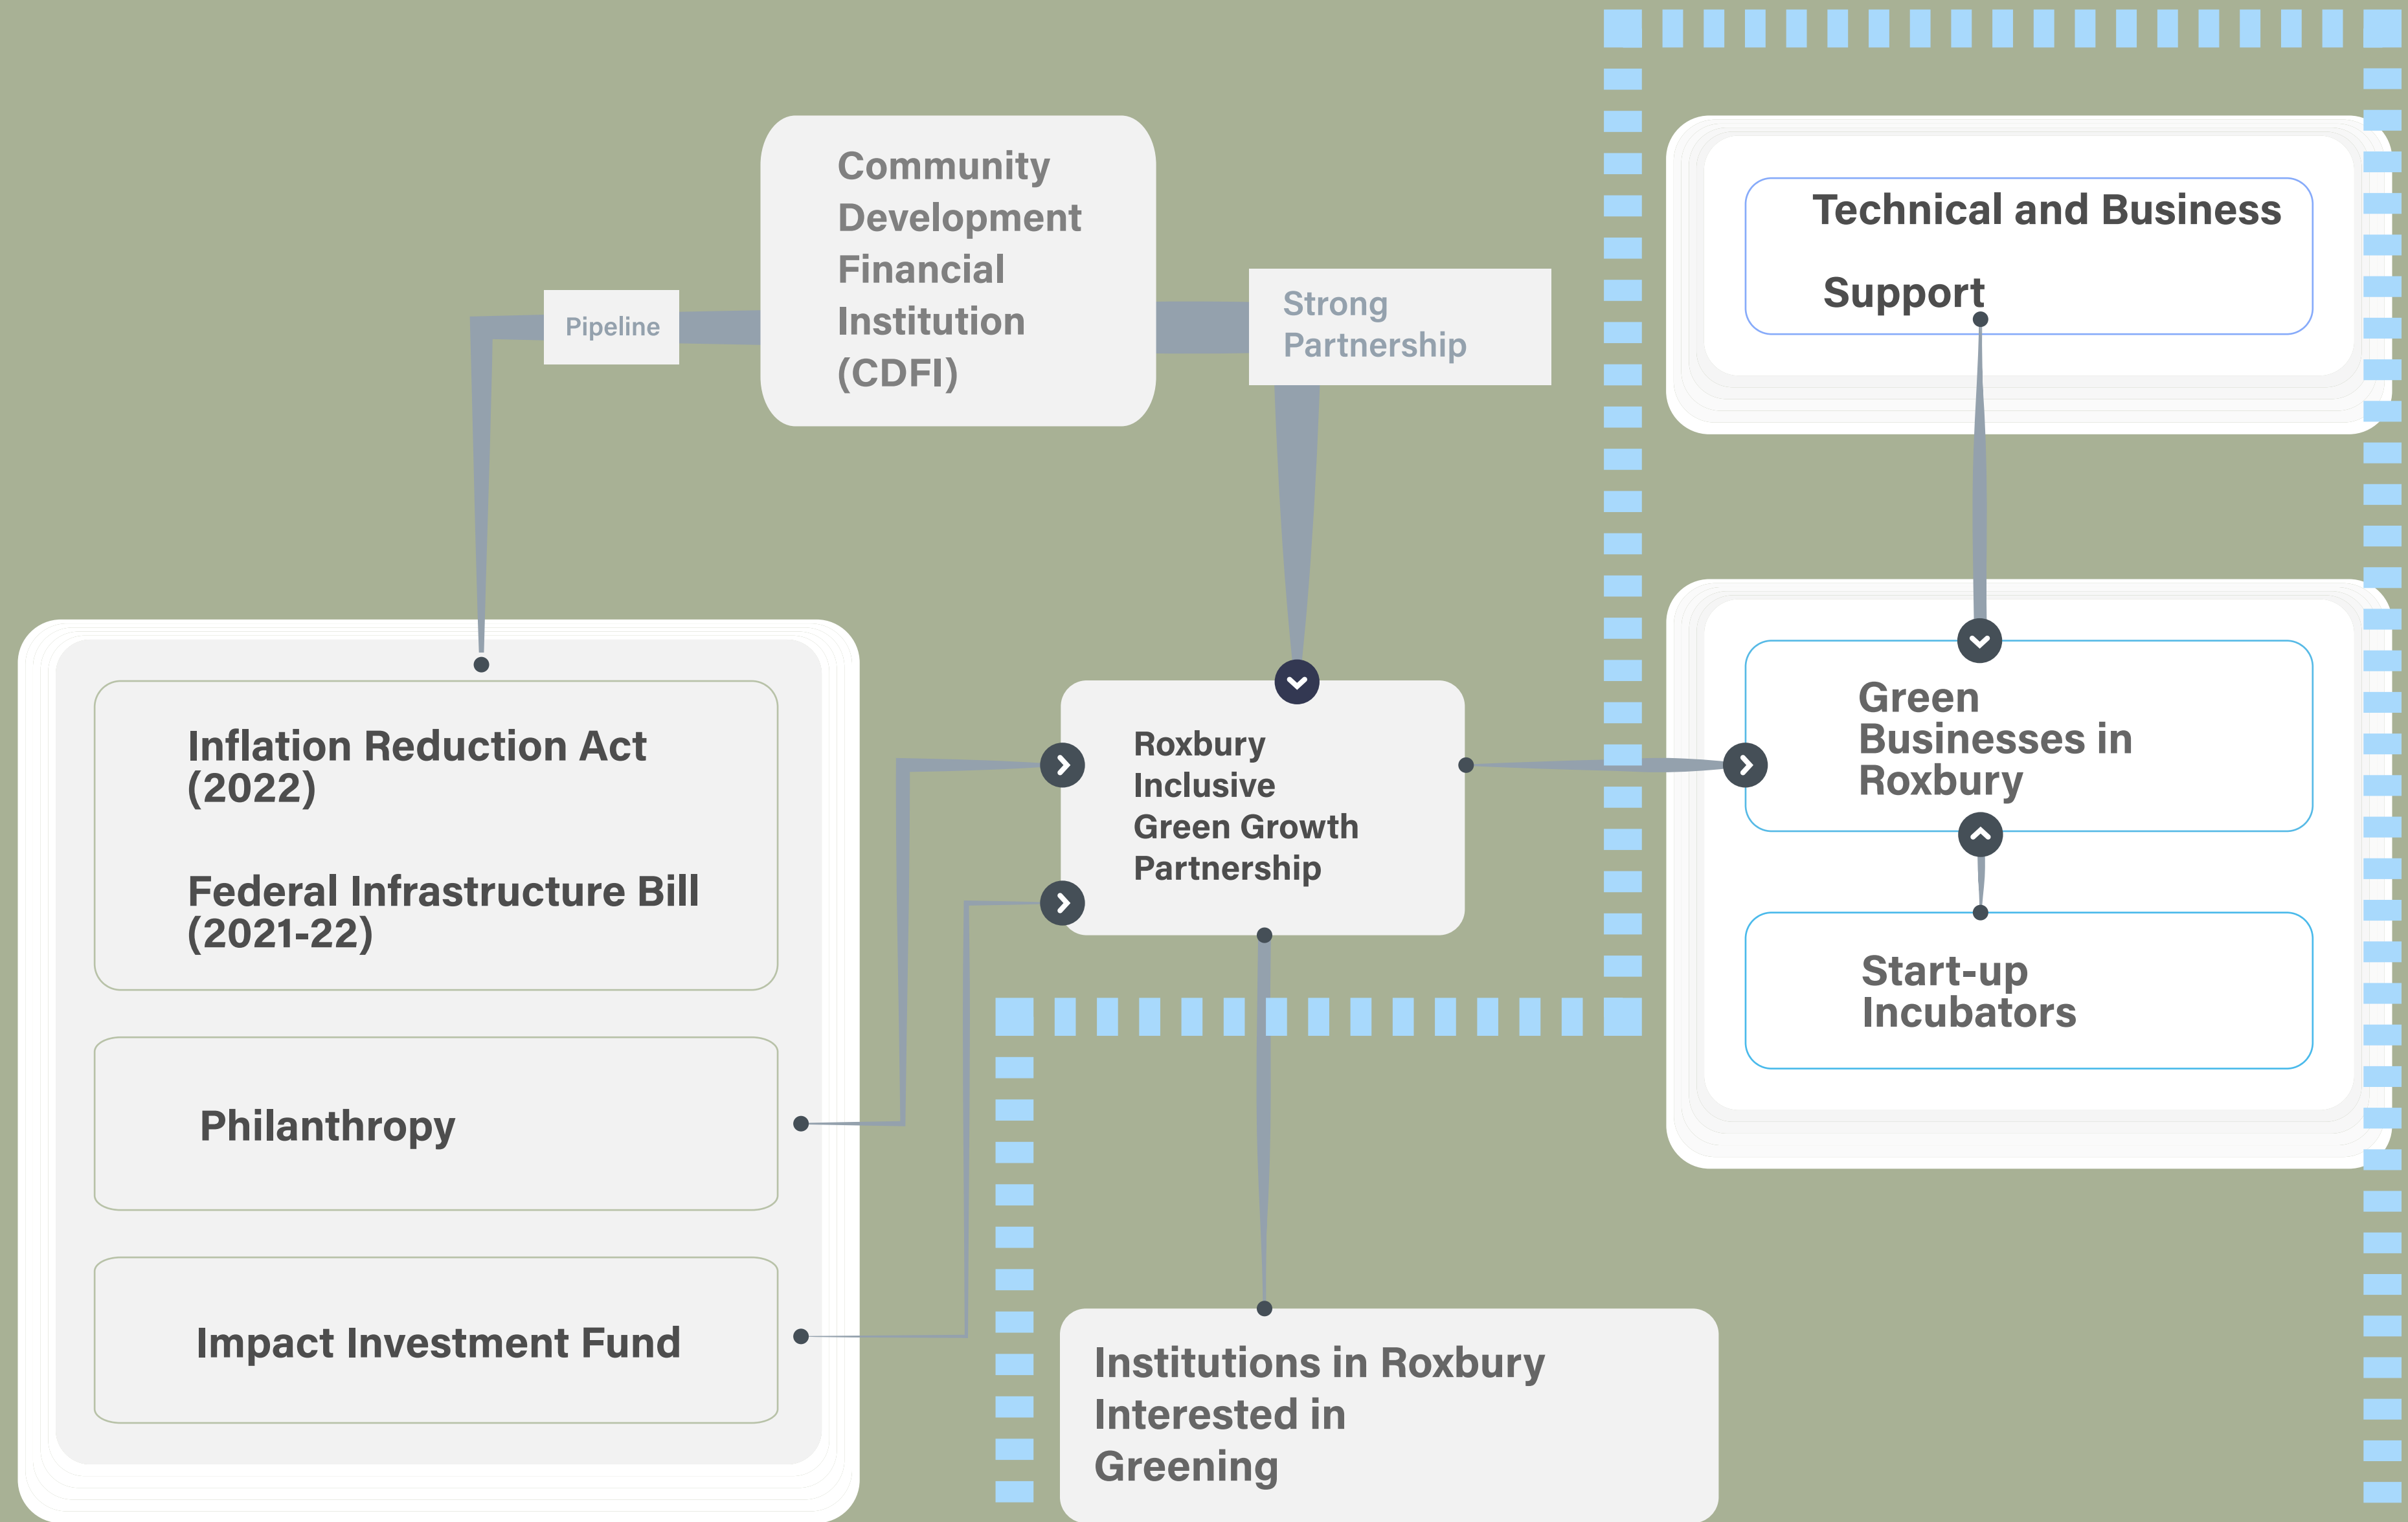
Community Development Financial Institution (CDFI)

Pipeline

Strong Partnership

Technical and Business Support

Inflation Reduction Act (2022)

Federal Infrastructure Bill (2021-22)

Philanthropy

Impact Investment Fund

Roxbury Inclusive Green Growth Partnership

Green Businesses in Roxbury

Start-up Incubators

Institutions in Roxbury Interested in Greening